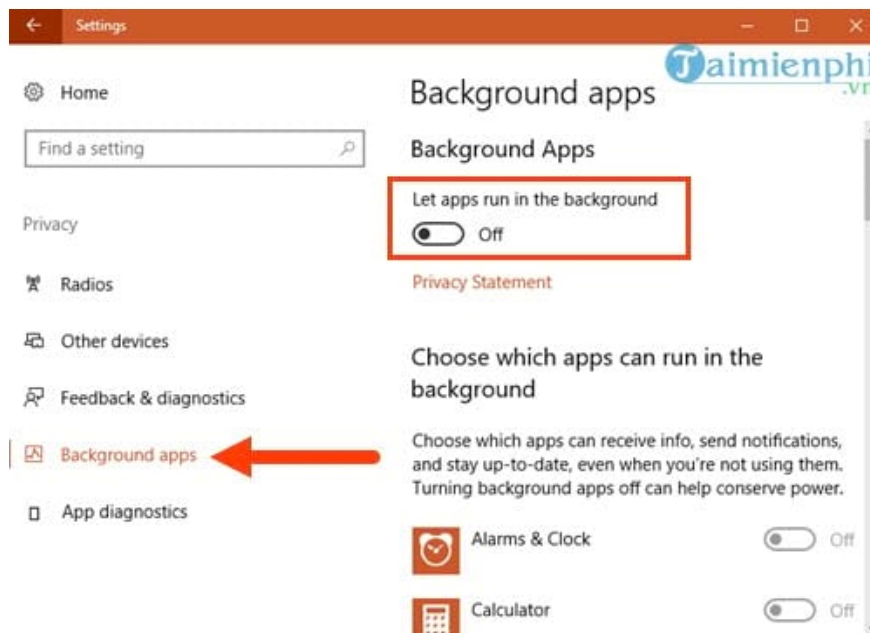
Settings

Taimienphi.vn

Home

Find a setting

Privacy

Radios

Other devices

Feedback & diagnostics

Background apps

App diagnostics

Background apps

Background Apps

Let apps run in the background

Off

Privacy Statement

Choose which apps can run in the background

Choose which apps can receive info, send notifications, and stay up-to-date, even when you're not using them. Turning background apps off can help conserve power.

Alarms & Clock

Off

Calculator

Off